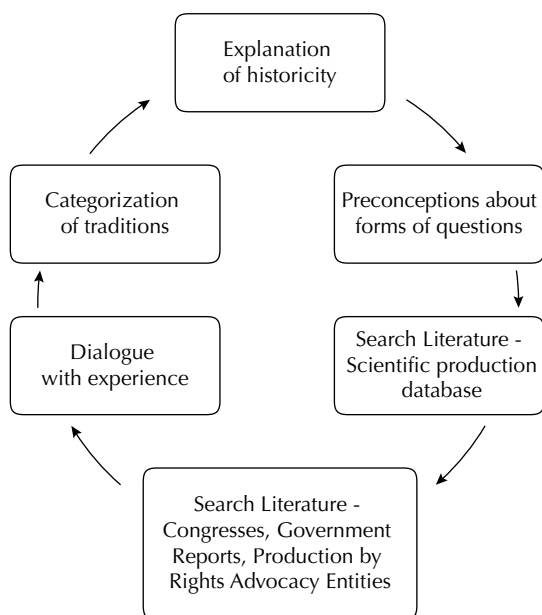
Explanation of historicity

Preconceptions about forms of questions

Search Literature - Scientific production database

Search Literature - Congresses, Government Reports, Production by Rights Advocacy Entities

Dialogue with experience

Categorization of traditions